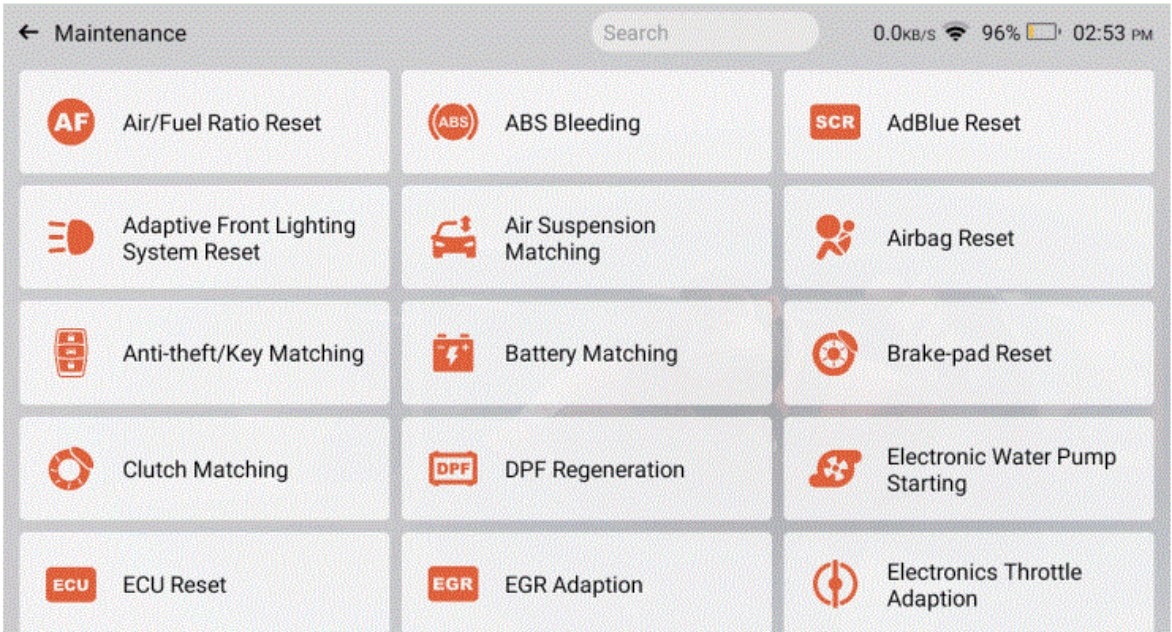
← Maintenance

Search

0.0KB/S 96% 02:53 PM

AF Air/Fuel Ratio Reset

ABS ABS Bleeding

SCR AdBlue Reset

Adaptive Front Lighting System Reset

Air Suspension Matching

Airbag Reset

Anti-theft/Key Matching

Battery Matching

Brake-pad Reset

Clutch Matching

DPF DPF Regeneration

Electronic Water Pump Starting

ECU ECU Reset

EGR EGR Adaption

Electronics Throttle Adaption